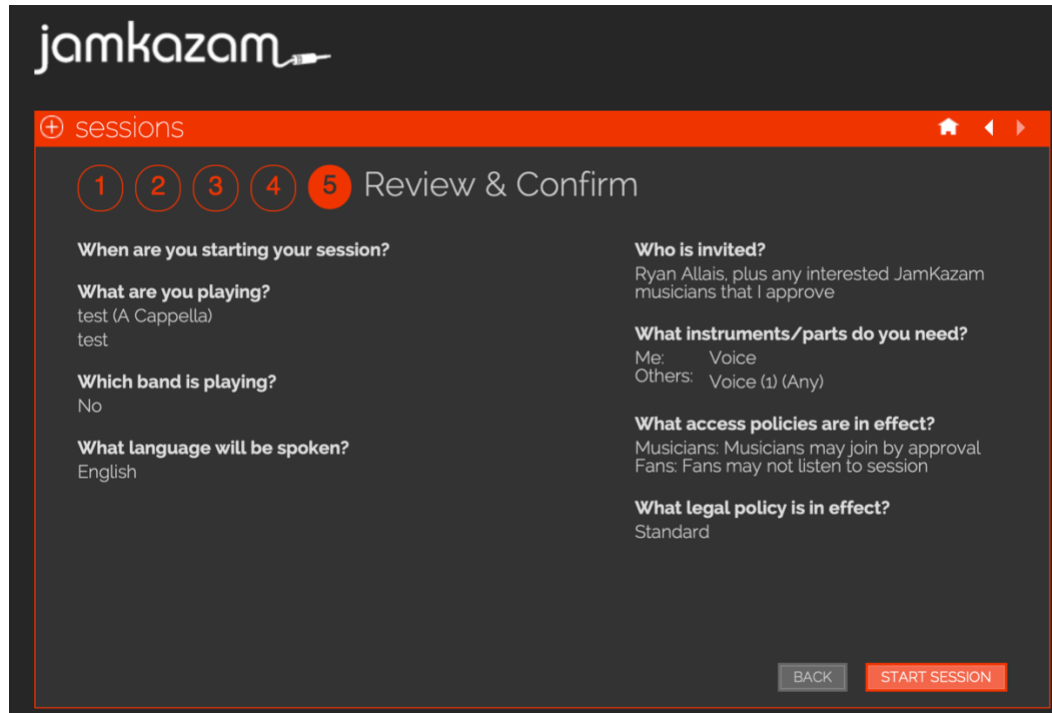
jamkazam

sessions

1 2 3 4 5 Review & Confirm

When are you starting your session?

What are you playing?
test (A Cappella)
test

Which band is playing?
No

What language will be spoken?
English

Who is invited?
Ryan Allais, plus any interested JamKazam musicians that I approve

What instruments/parts do you need?
Me: Voice
Others: Voice (1) (Any)

What access policies are in effect?
Musicians: Musicians may join by approval
Fans: Fans may not listen to session

What legal policy is in effect?
Standard

BACK
START SESSION